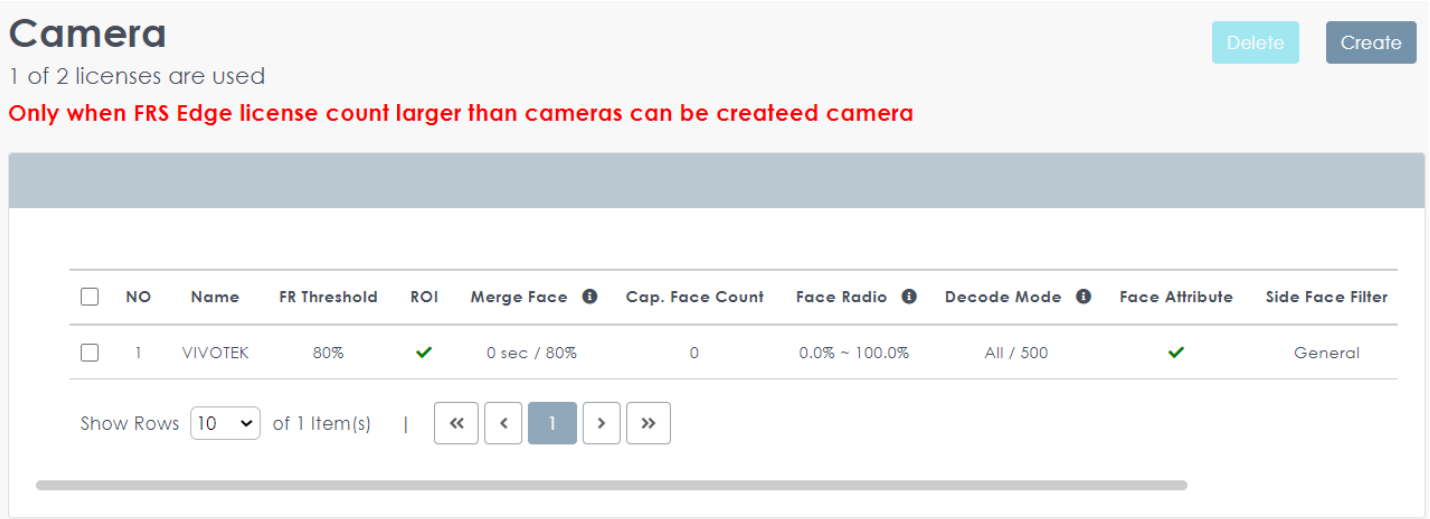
Camera
1 of 2 licenses are used
Only when FRS Edge license count larger than cameras can be createed camera

Delete Create

| | NO | Name | FR Threshold | ROI | Merge Face | Cap. Face Count | Face Radio | Decode Mode | Face Attribute | Side Face Filter |
|---|---|---|---|---|---|---|---|---|---|---|
| | 1 | VIVOTEK | 80% | ✓ | 0 sec / 80% | 0 | 0.0% ~ 100.0% | All / 500 | ✓ | General |

Show Rows 10 of 1 Item(s) | « ‹ 1 › »